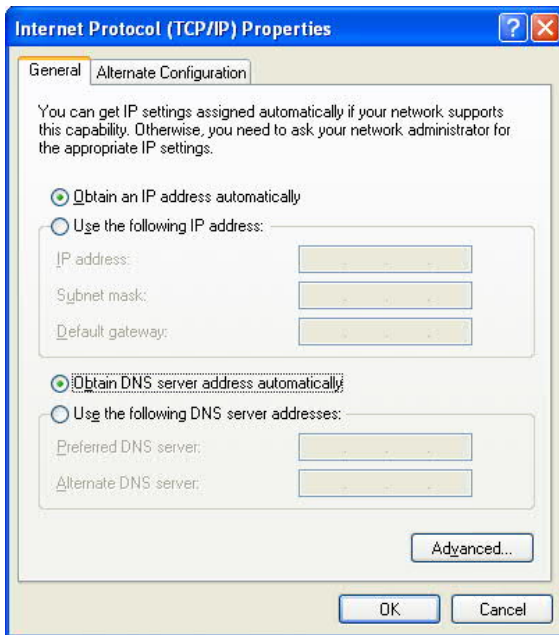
Internet Protocol (TCP/IP) Properties

?

General

Alternate Configuration

You can get IP settings assigned automatically if your network supports this capability. Otherwise, you need to ask your network administrator for the appropriate IP settings.

Obtain an IP address automatically

Use the following IP address:

IP address:

Subnet mask:

Default gateway:

Obtain DNS server address automatically

Use the following DNS server addresses:

Preferred DNS server:

Alternate DNS server:

Advanced...

OK

Cancel